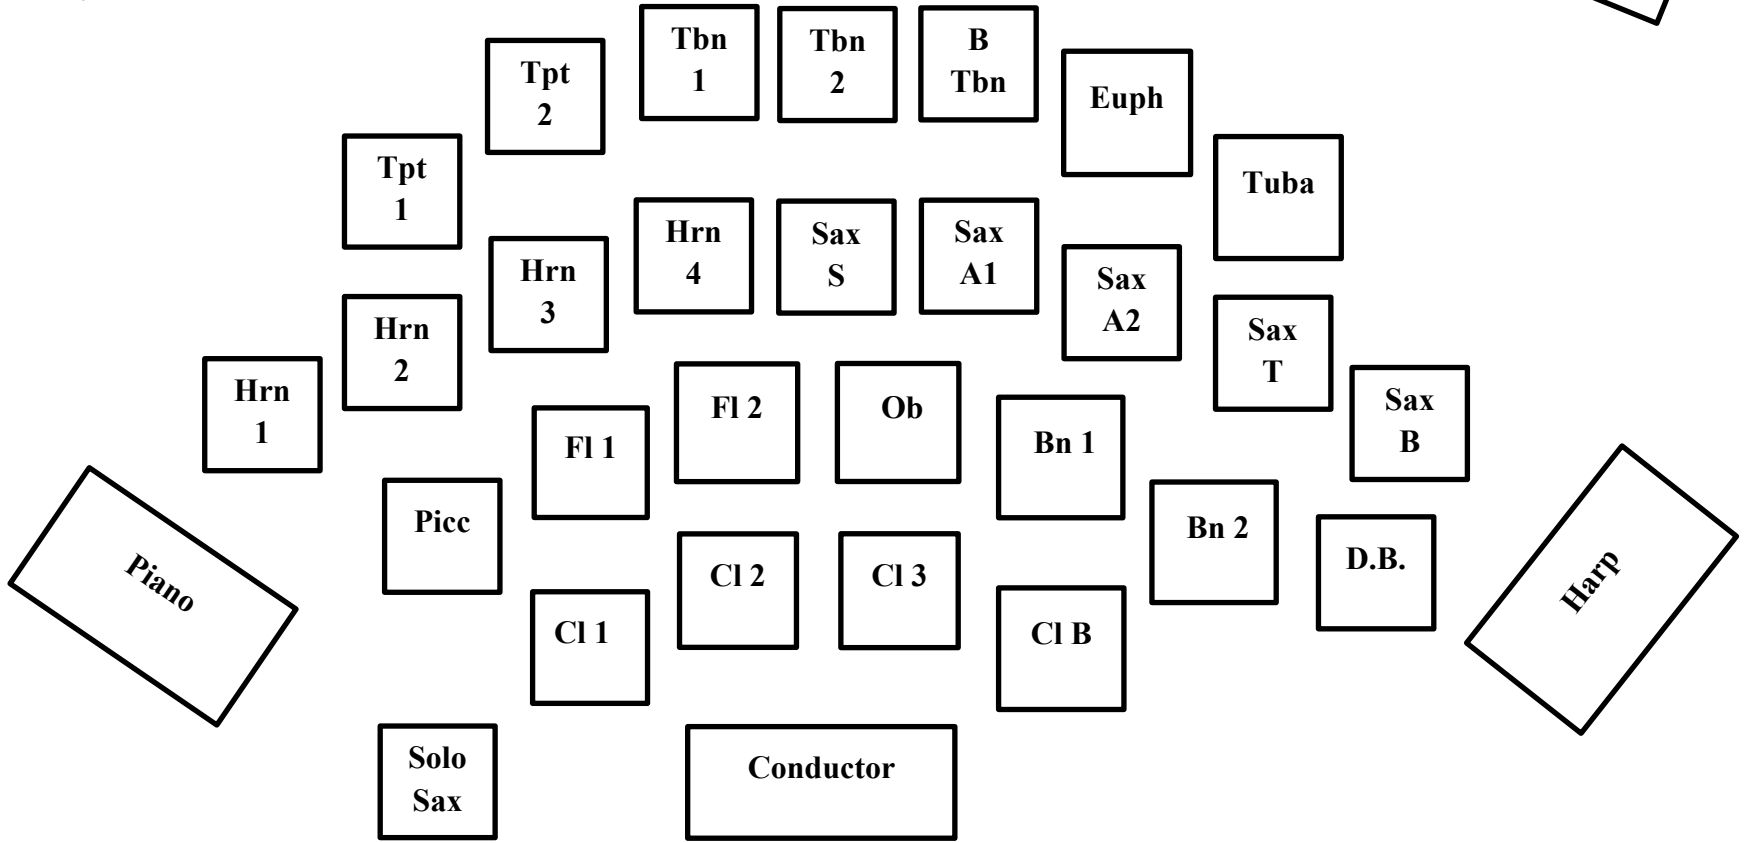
Tbn 1

Tbn 2

B Tbn

Tpt 2

Euph

Tpt 1

Tuba

Hrn 4

Sax S

Sax A1

Hrn 3

Sax A2

Hrn 2

Sax T

Hrn 1

Fl 2

Ob

Sax B

Bn 1

Fl 1

Picc

Bn 2

Piano

D.B.

Harp

Cl 2

Cl 3

Cl 1

Cl B

Solo Sax

Conductor